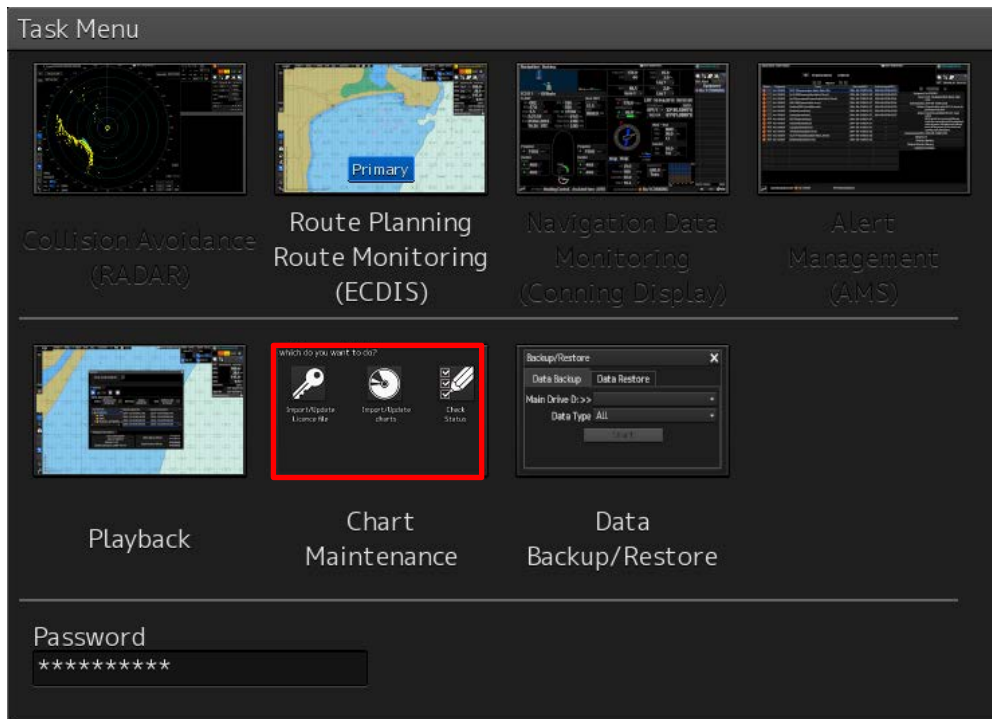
Task Menu

Collision Avoidance (RADAR)

Primary

Route Planning Route Monitoring (ECDIS)

Navigation Data Monitoring (Conning Display)

Alert Management (AMS)

Playback

Which do you want to do?

Import/Update Licence file

Import/Update charts

Check Status

Chart Maintenance

Backup/Restore

Data Backup | Data Restore

Main Drive D:>>

Data Type All

Start

Data Backup/Restore

Password

**********